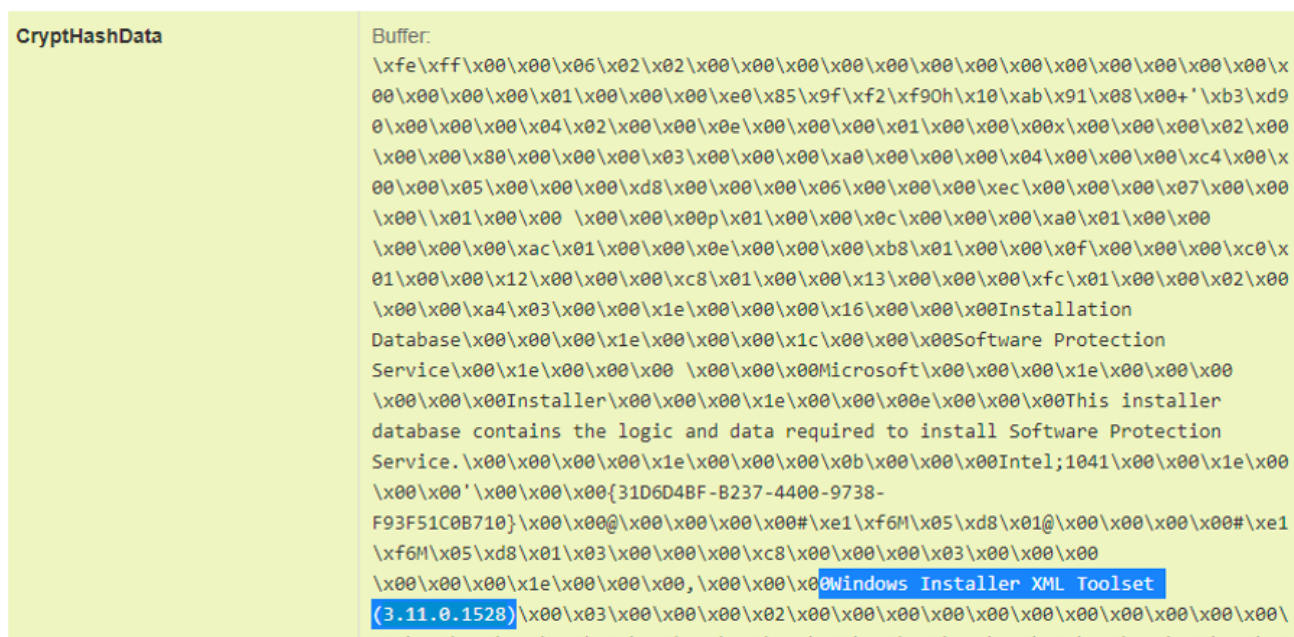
| CryptHashData | Buffer: \xfe\xff\x00\x00\x06\x02\x02\x00\x00\x00\x00\x00\x00\x00\x00\x00\x00\x00\x00\x00\x00\x00\x00\x01\x00\x00\x00\xe0\x85\x9f\xf2\xf9Oh\x10\xab\x91\x08\x00+'\xb3\xd90\x00\x00\x00\x04\x02\x00\x00\x0e\x00\x00\x00\x01\x00\x00\x00x\x00\x00\x00\x02\x00\x00\x00\x80\x00\x00\x00\x03\x00\x00\x00\xa0\x00\x00\x00\x04\x00\x00\x00\xc4\x00\x00\x00\x05\x00\x00\x00\xd8\x00\x00\x00\x06\x00\x00\x00\xec\x00\x00\x00\x07\x00\x00\x00\\x01\x00\x00 \x00\x00\x00p\x01\x00\x00\x0c\x00\x00\x00\xa0\x01\x00\x00 \x00\x00\x00\xac\x01\x00\x00\x0e\x00\x00\x00\xb8\x01\x00\x00\x0f\x00\x00\x00\xc0\x01\x00\x00\x12\x00\x00\x00\xc8\x01\x00\x00\x13\x00\x00\x00\xfc\x01\x00\x00\x02\x00\x00\x00\xa4\x03\x00\x00\x1e\x00\x00\x00\x16\x00\x00\x00Installation Database\x00\x00\x00\x1e\x00\x00\x00\x1c\x00\x00\x00Software Protection Service\x00\x1e\x00\x00\x00 \x00\x00\x00Microsoft\x00\x00\x00\x1e\x00\x00\x00 \x00\x00\x00Installer\x00\x00\x00\x1e\x00\x00\x00e\x00\x00\x00This installer database contains the logic and data required to install Software Protection Service.\x00\x00\x00\x00\x1e\x00\x00\x00\x0b\x00\x00\x00Intel;1041\x00\x00\x1e\x00\x00\x00'\x00\x00\x00{31D6D4BF-B237-4400-9738-F93F51C0B710}\x00\x00@\x00\x00\x00\x00#\xe1\xf6M\x05\xd8\x01@\x00\x00\x00\x00#\xe1\xf6M\x05\xd8\x01\x03\x00\x00\x00\xc8\x00\x00\x00\x03\x00\x00\x00 \x00\x00\x00\x1e\x00\x00\x00,\x00\x00\x00Windows Installer XML Toolset (3.11.0.1528)\x00\x03\x00\x00\x00\x02\x00\x00\x00\x00\x00\x00\x00\x00\x00\x00\x00\ |